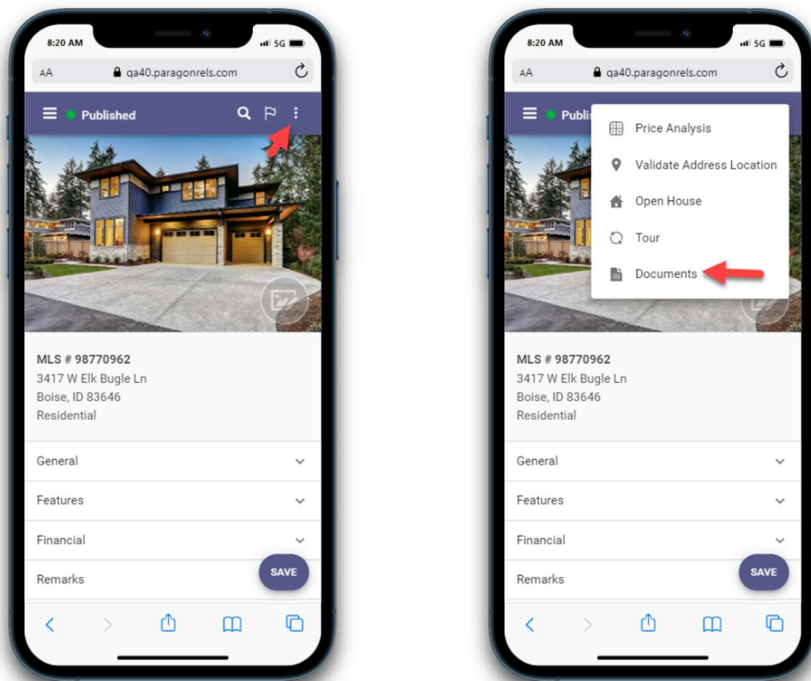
8:20 AM
5G
AA
qa40.paragonrels.com
Published
MLS # 98770962
3417 W Elk Bugle Ln
Boise, ID 83646
Residential
General
Features
Financial
Remarks
SAVE

8:20 AM
5G
AA
qa40.paragonrels.com
Publi
Price Analysis
Validate Address Location
Open House
Tour
Documents
MLS # 98770962
3417 W Elk Bugle Ln
Boise, ID 83646
Residential
General
Features
Financial
Remarks
SAVE